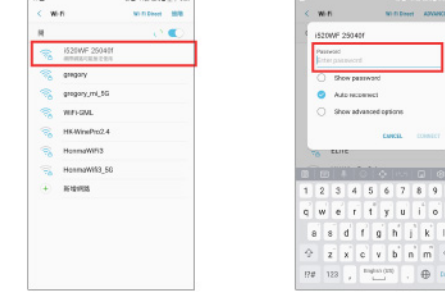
< Wi-Fi Wi-Fi Direct 高级

开

i520WF 25040f

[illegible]

gregory

gregory_mi_5G

WiFi-GML

HX-WirelPro2.4

HonmaWiFi3

HonmaWiFi3_5G

+ 新增网路

< Wi-Fi Wi-Fi Direct ADVANCED

i520WF 25040f

Password

Enter password

Show password

Auto reconnect

Show advanced options

CANCEL CONNECT

1 2 3 4 5 6 7 8 9

q w e r t y u i o

a s d f g h j k l

z x c v b n m

!?# English (US)